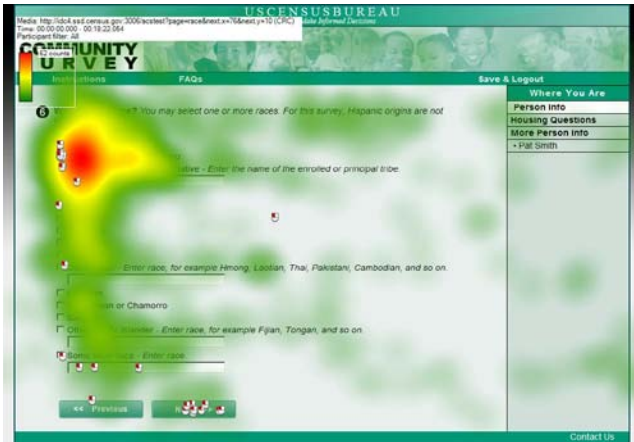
Media: http://idc4.ssd.census.gov:3006/acstest?page=race&next.x=76&next.y=10 (CRC)
Time: 00:00:00.000 - 00:18:22.064
Participant filter: All

USCENSUSBUREAU
Helping You Make Informed Decisions

COMMUNITY SURVEY

Instructions FAQs Save & Logout

Where You Are
Person Info
Housing Questions
More Person Info
• Pat Smith

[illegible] ? You may select one or more races. For this survey, Hispanic origins are not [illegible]

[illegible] tive - Enter the name of the enrolled or principal tribe.

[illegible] Enter race, for example Hmong, Laotian, Thai, Pakistani, Cambodian, and so on.

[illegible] or Chamorro

Oth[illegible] lander - Enter race, for example Fijian, Tongan, and so on.

Some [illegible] race - Enter race.

<< Previous Ne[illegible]

Contact Us